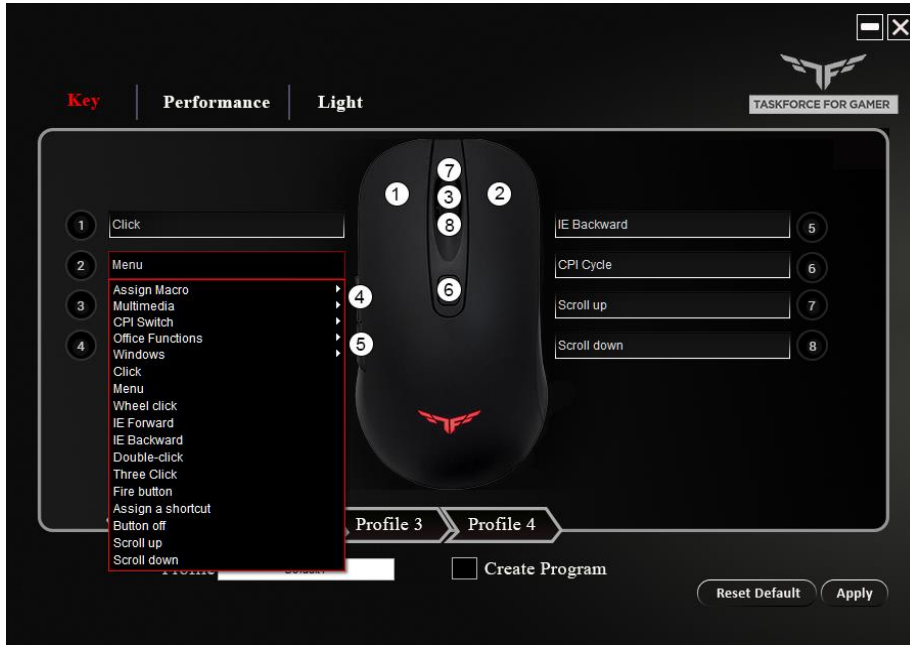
TASKFORCE FOR GAMER

Key | Performance | Light

7
1 3 2
8
6
4
5

1 Click
2 Menu
3
4

Assign Macro
Multimedia
CPI Switch
Office Functions
Windows
Click
Menu
Wheel click
IE Forward
IE Backward
Double-click
Three Click
Fire button
Assign a shortcut
Button off
Scroll up
Scroll down

IE Backward 5
CPI Cycle 6
Scroll up 7
Scroll down 8

Profile 3 Profile 4

Profile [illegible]

Create Program

Reset Default Apply